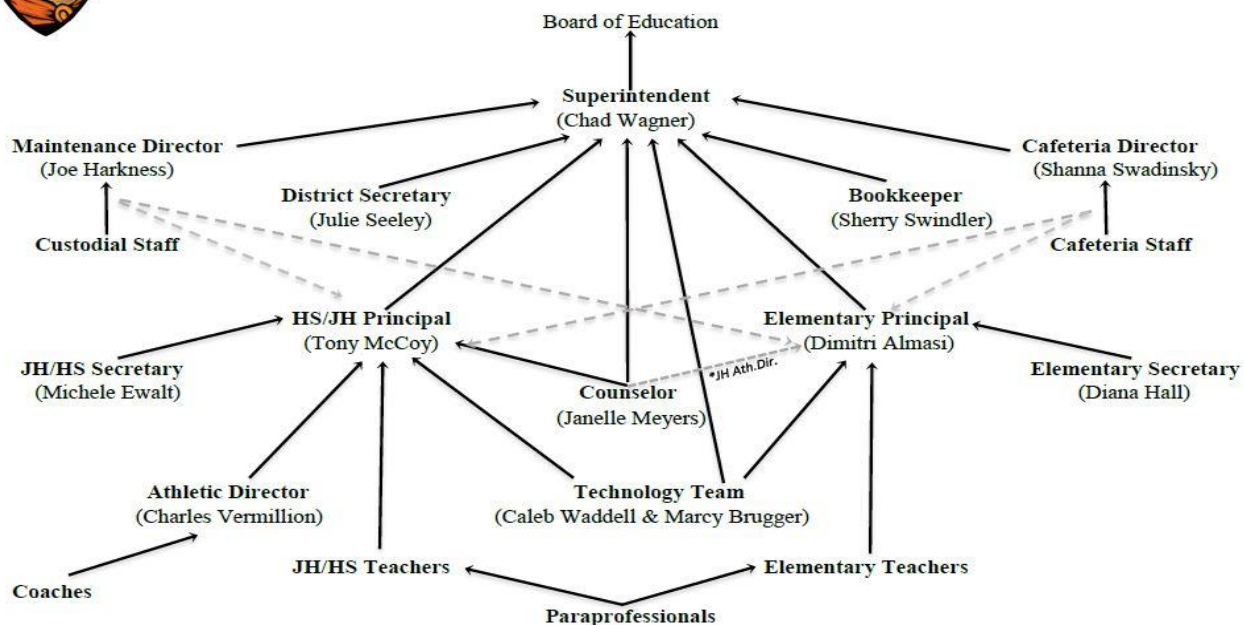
Board of Education

Superintendent
(Chad Wagner)

Maintenance Director
(Joe Harkness)

District Secretary
(Julie Seeley)

Bookkeeper
(Sherry Swindler)

Cafeteria Director
(Shanna Swadinsky)

Custodial Staff

Cafeteria Staff

HS/JH Principal
(Tony McCoy)

Elementary Principal
(Dimitri Almasi)

JH/HS Secretary
(Michele Ewalt)

Counselor
(Janelle Meyers)

*JH Ath.Dir.

Elementary Secretary
(Diana Hall)

Athletic Director
(Charles Vermillion)

Technology Team
(Caleb Waddell & Marcy Brugger)

Coaches

JH/HS Teachers

Elementary Teachers

Paraprofessionals